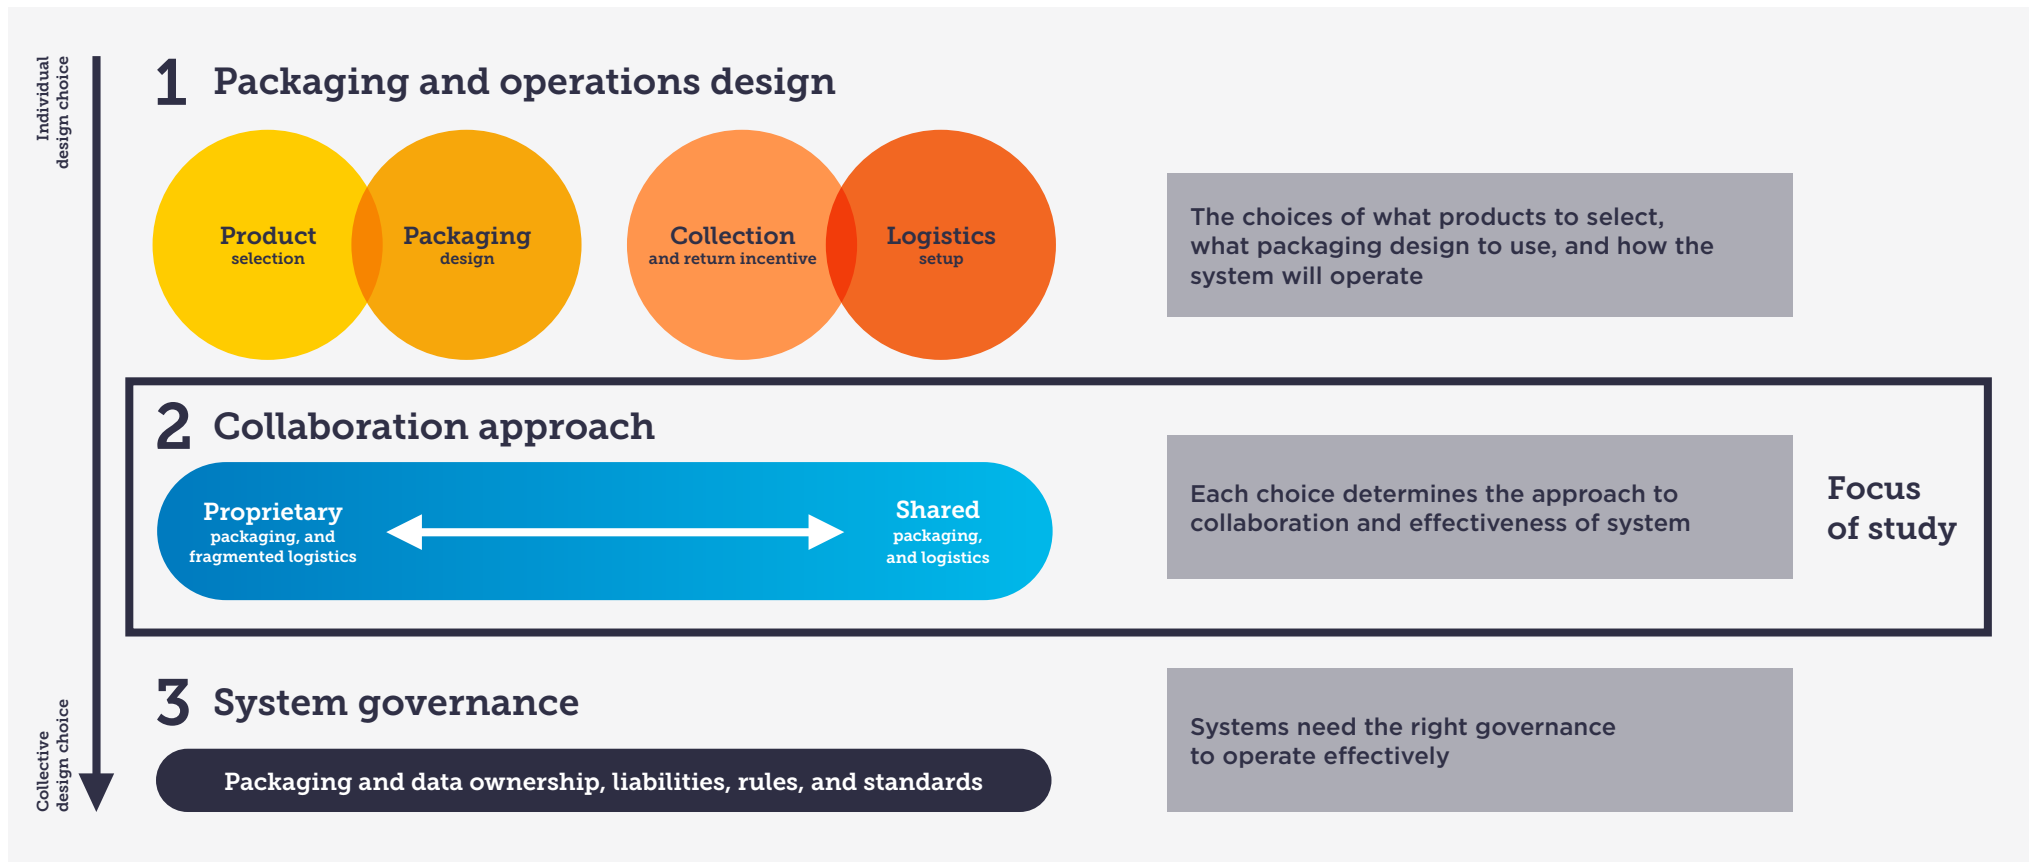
Individual design choice

1 Packaging and operations design

Product selection

Packaging design

Collection and return incentive

Logistics setup

The choices of what products to select, what packaging design to use, and how the system will operate

2 Collaboration approach

Proprietary packaging, and fragmented logistics

Shared packaging, and logistics

Each choice determines the approach to collaboration and effectiveness of system

Focus of study

3 System governance

Packaging and data ownership, liabilities, rules, and standards

Systems need the right governance to operate effectively

Collective design choice